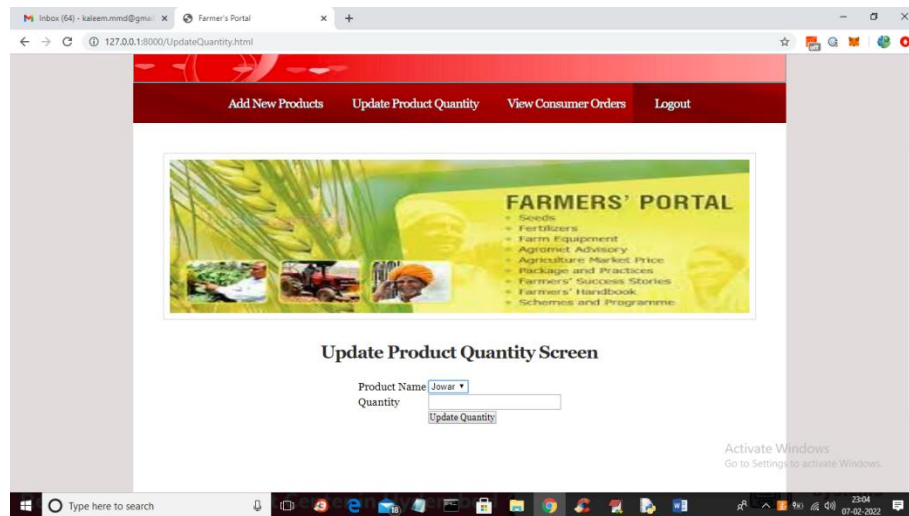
Inbox (64) - kaleem.mmd@gmai ×
Farmer's Portal ×
+
127.0.0.1:8000/UpdateQuantity.html

Add New Products
Update Product Quantity
View Consumer Orders
Logout

FARMERS' PORTAL
Seeds
Fertilizers
Farm Equipment
Agromet Advisory
Agriculture Market Price
Package and Practices
Farmers' Success Stories
Farmers' Handbook
Schemes and Programme

Update Product Quantity Screen

Product Name Jowar
Quantity
Update Quantity

Activate Windows
Go to Settings to activate Windows.

Type here to search
23:04
07-02-2022